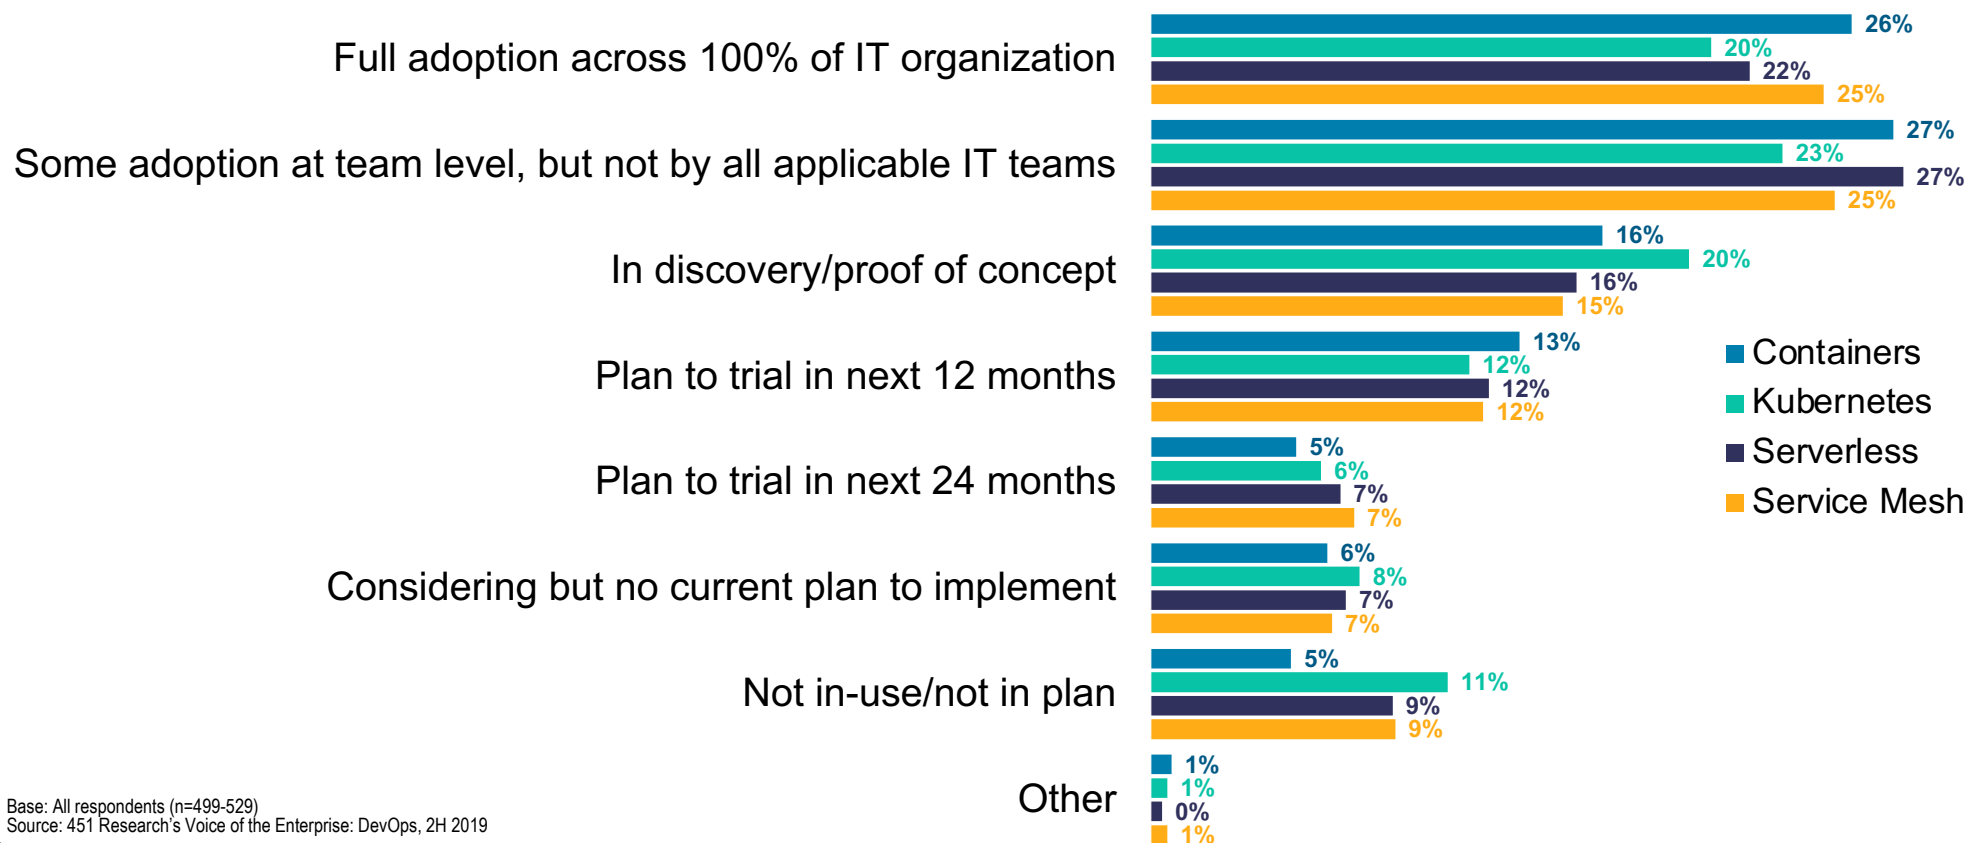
| | Containers | Kubernetes | Serverless | Service Mesh |
|---|---|---|---|---|
| Full adoption across 100% of IT organization | 26% | 20% | 22% | 25% |
| Some adoption at team level, but not by all applicable IT teams | 27% | 23% | 27% | 25% |
| In discovery/proof of concept | 16% | 20% | 16% | 15% |
| Plan to trial in next 12 months | 13% | 12% | 12% | 12% |
| Plan to trial in next 24 months | 5% | 6% | 7% | 7% |
| Considering but no current plan to implement | 6% | 8% | 7% | 7% |
| Not in-use/not in plan | 5% | 11% | 9% | 9% |
| Other | 1% | 1% | 0% | 1% |

Containers
Kubernetes
Serverless
Service Mesh

Base: All respondents (n=499-529)
Source: 451 Research's Voice of the Enterprise: DevOps, 2H 2019